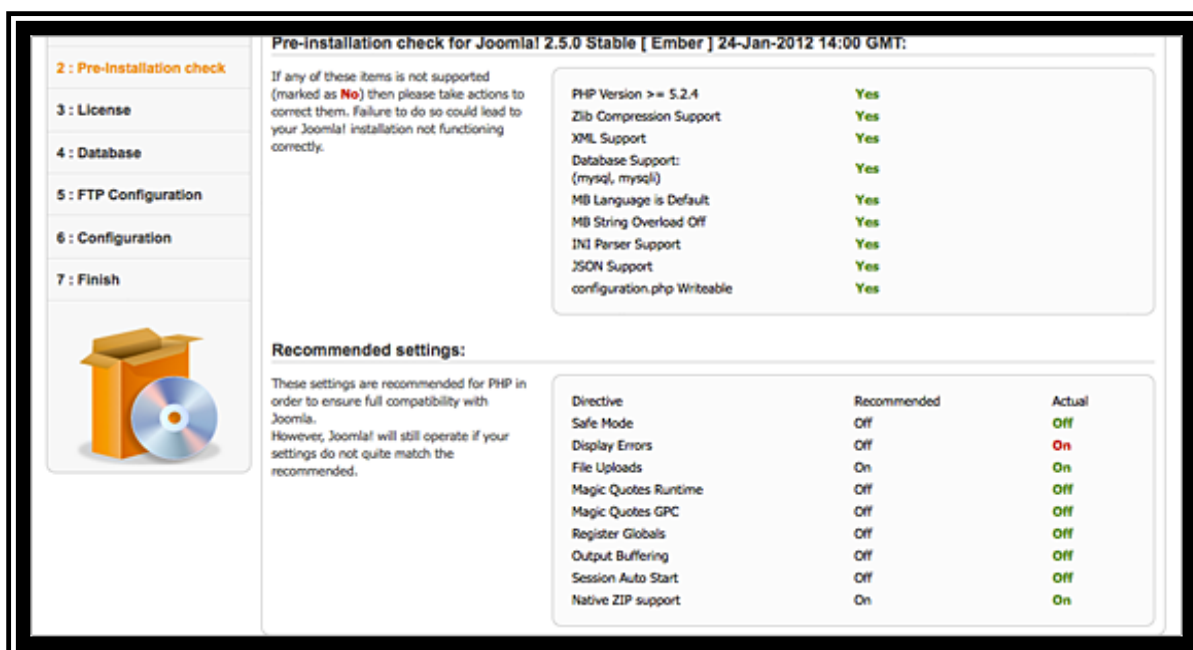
2 : Pre-Installation check

3 : License

4 : Database

5 : FTP Configuration

6 : Configuration

7 : Finish

Pre-installation check for Joomla! 2.5.0 Stable [ Ember ] 24-Jan-2012 14:00 GMT:

If any of these items is not supported (marked as No) then please take actions to correct them. Failure to do so could lead to your Joomla! installation not functioning correctly.

| | |
|---|---|
| PHP Version >= 5.2.4 | Yes |
| Zlib Compression Support | Yes |
| XML Support | Yes |
| Database Support: (mysql, mysqli) | Yes |
| MB Language is Default | Yes |
| MB String Overload Off | Yes |
| INI Parser Support | Yes |
| JSON Support | Yes |
| configuration.php Writeable | Yes |

Recommended settings:

These settings are recommended for PHP in order to ensure full compatibility with Joomla.
However, Joomla! will still operate if your settings do not quite match the recommended.

| Directive | Recommended | Actual |
|---|---|---|
| Safe Mode | Off | Off |
| Display Errors | Off | On |
| File Uploads | On | On |
| Magic Quotes Runtime | Off | Off |
| Magic Quotes GPC | Off | Off |
| Register Globals | Off | Off |
| Output Buffering | Off | Off |
| Session Auto Start | Off | Off |
| Native ZIP support | On | On |